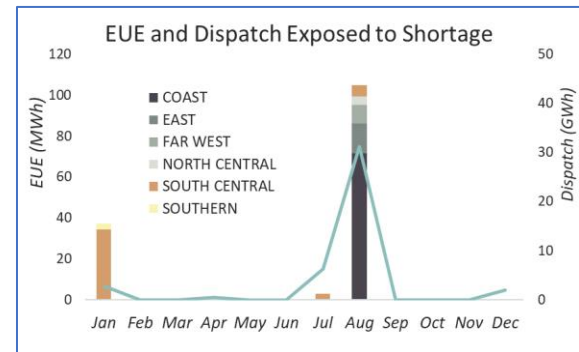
EUE and Dispatch Exposed to Shortage

EUE (MWh)

120
100
80
60
40
20
0

Dispatch (GWh)

50
40
30
20
10
0

COAST
EAST
FAR WEST
NORTH CENTRAL
SOUTH CENTRAL
SOUTHERN

Jan Feb Mar Apr May Jun Jul Aug Sep Oct Nov Dec